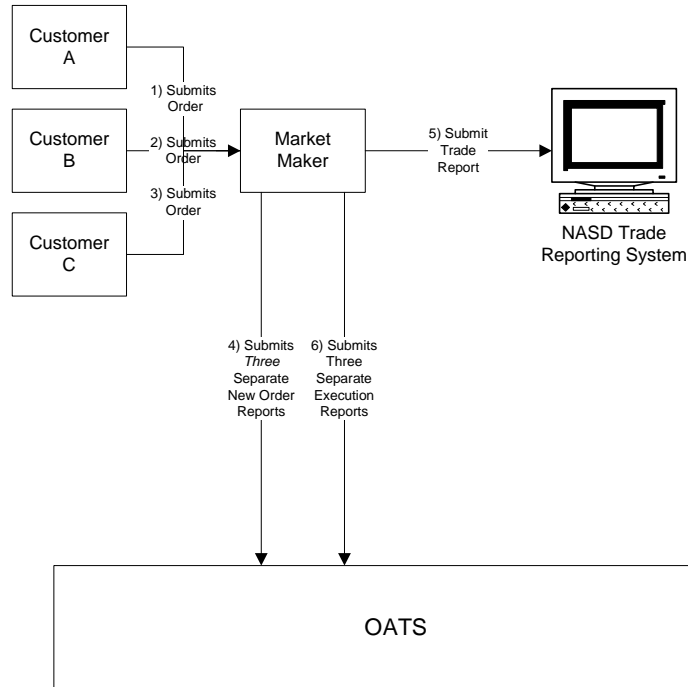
Customer A

1) Submits Order

Customer B

2) Submits Order

3) Submits Order

Customer C

Market Maker

5) Submit Trade Report

NASD Trade Reporting System

4) Submits *Three* Separate New Order Reports

6) Submits Three Separate Execution Reports

OATS